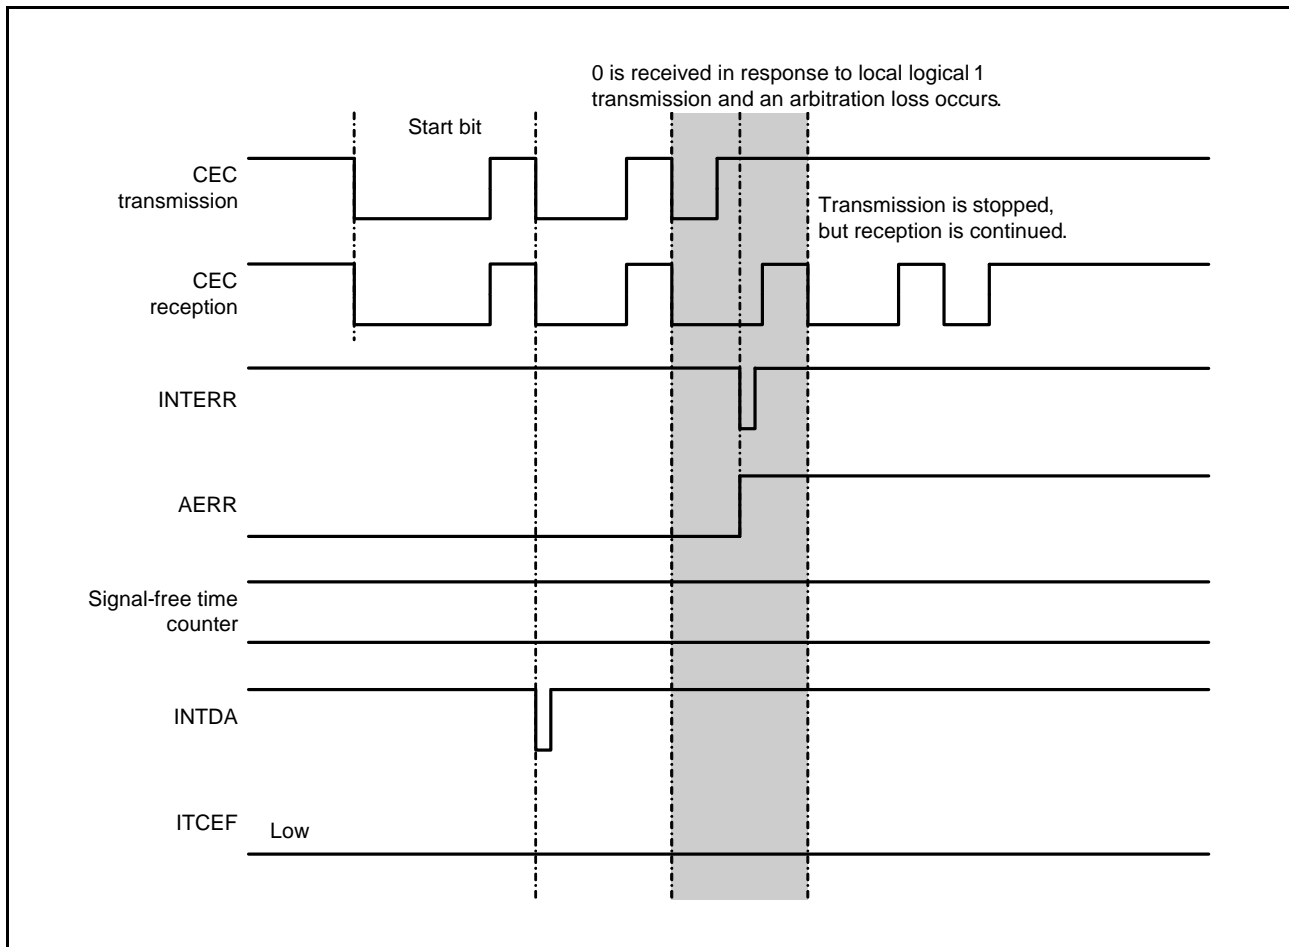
0 is received in response to local logical 1 transmission and an arbitration loss occurs.

Start bit

CEC transmission

Transmission is stopped, but reception is continued.

CEC reception

INTERR

AERR

Signal-free time counter

INTDA

ITCEF

Low